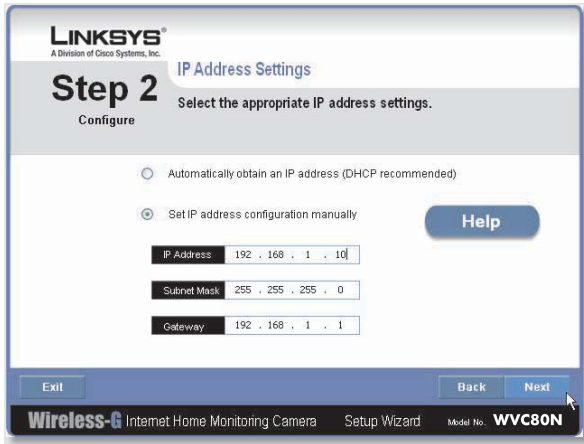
LINKSYS®
A Division of Cisco Systems, Inc.

Step 2
Configure

IP Address Settings

Select the appropriate IP address settings.

Automatically obtain an IP address (DHCP recommended)

Set IP address configuration manually

Help

IP Address 192 . 168 . 1 . 10

Subnet Mask 255 . 255 . 255 . 0

Gateway 192 . 168 . 1 . 1

Exit

Back

Next

Wireless-G Internet Home Monitoring Camera Setup Wizard Model No. WVC80N